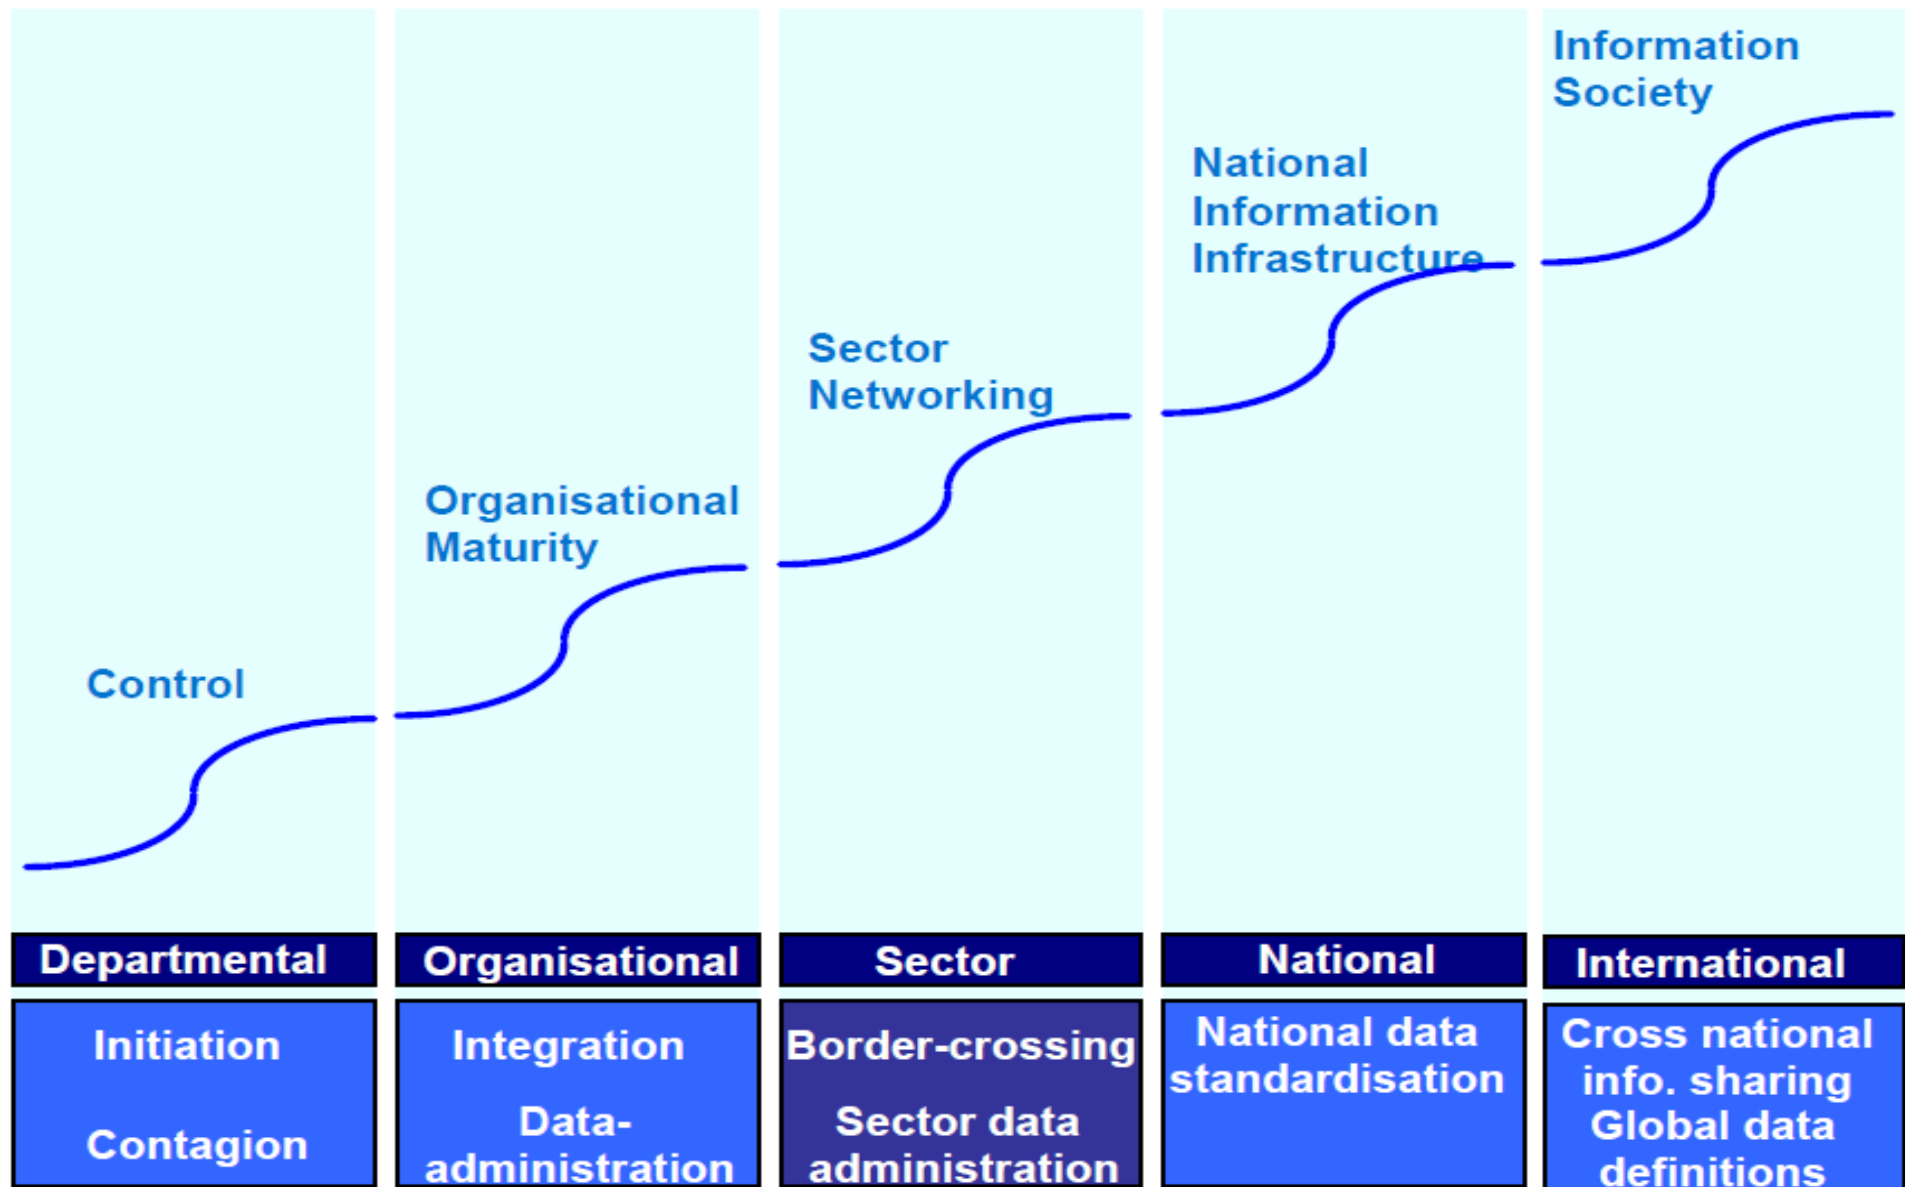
Information Society

National Information Infrastructure

Sector Networking

Organisational Maturity

Control

| Departmental | Organisational | Sector | National | International |
|---|---|---|---|---|
| Initiation Contagion | Integration Data-administration | Border-crossing Sector data administration | National data standardisation | Cross national info. sharing Global data definitions |